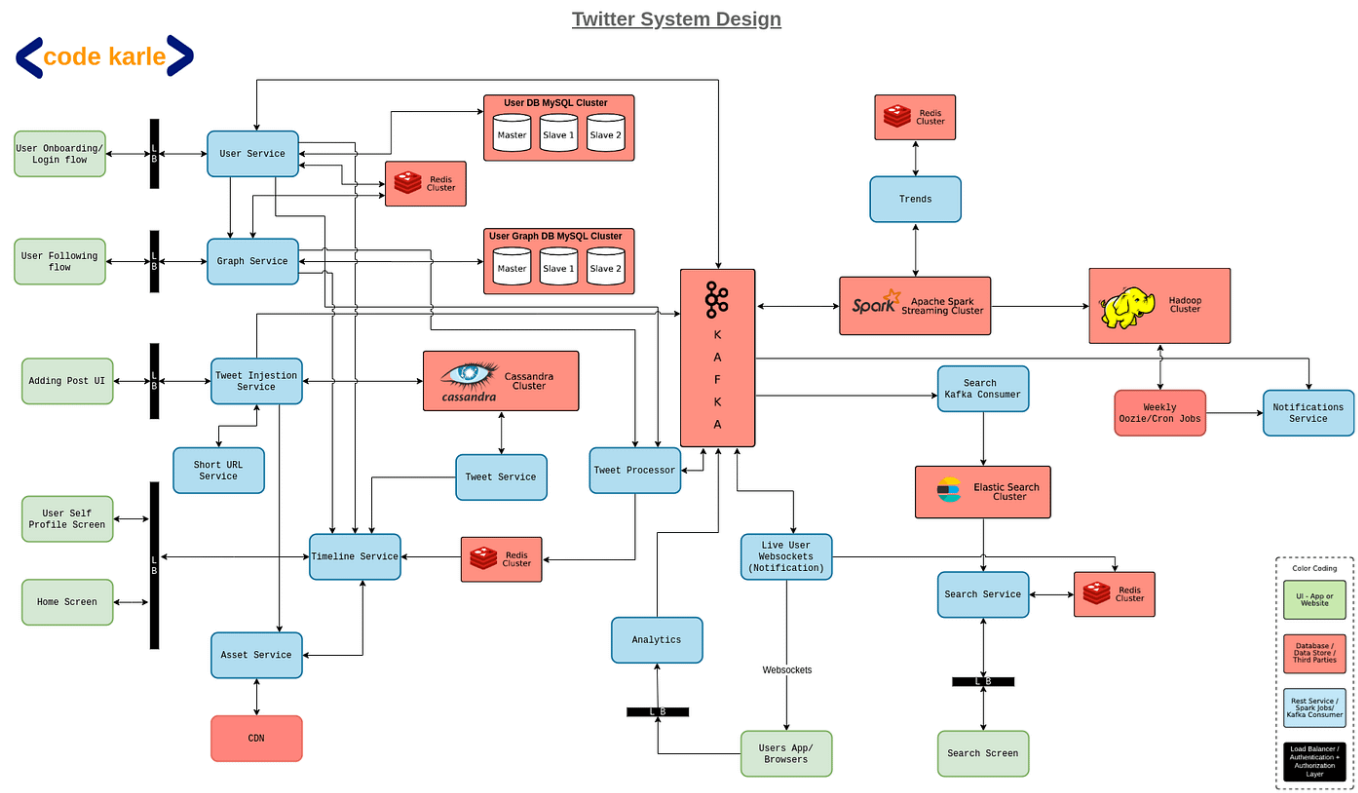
Twitter System Design

<code karle>

User Onboarding/ Login flow

L B

User Service

User DB MySQL Cluster

Master

Slave 1

Slave 2

Redis Cluster

User Following flow

L B

Graph Service

User Graph DB MySQL Cluster

Master

Slave 1

Slave 2

Adding Post UI

L B

Tweet Injestion Service

cassandra

Cassandra Cluster

Short URL Service

Tweet Service

Tweet Processor

K A F K A

Redis Cluster

Trends

Spark

Apache Spark Streaming Cluster

Hadoop Cluster

Search Kafka Consumer

Weekly Oozie/Cron Jobs

Notifications Service

Elastic Search Cluster

User Self Profile Screen

L B

Home Screen

Timeline Service

Redis Cluster

Live User Websockets (Notification)

Search Service

Redis Cluster

Asset Service

Analytics

Websockets

L B

L B

CDN

Users App/ Browsers

Search Screen

Color Coding

UI - App or Website

Database / Data Store / Third Parties

Rest Service / Spark Jobs/ Kafka Consumer

Load Balancer / Authentication + Authorization Layer